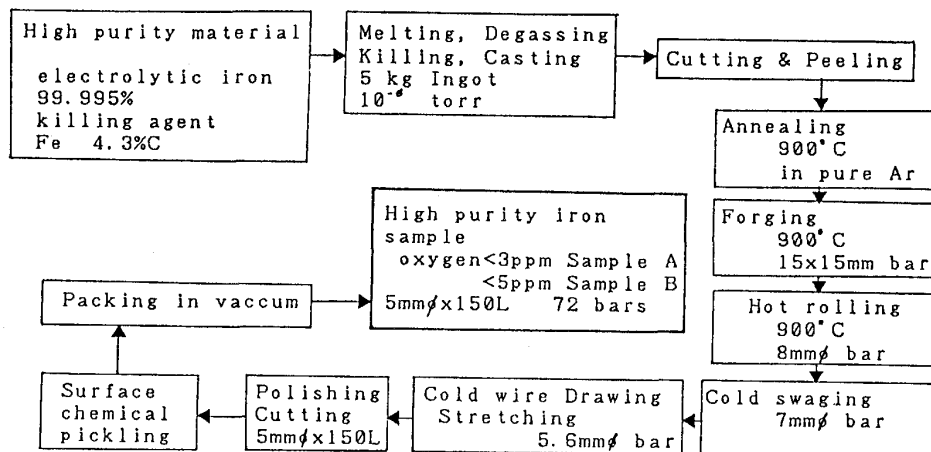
High purity material

electrolytic iron 99.995%
killing agent
Fe 4.3%C

Melting, Degassing
Killing, Casting
5 kg Ingot
$10^{-6}$ torr

Cutting & Peeling

Annealing
900°C
in pure Ar

Forging
900°C
15x15mm bar

Hot rolling
900°C
8mmϕ bar

Cold swaging
7mmϕ bar

Cold wire Drawing
Stretching
5.6mmϕ bar

Polishing
Cutting
5mmϕx150L

Surface
chemical
pickling

Packing in vaccum

High purity iron sample
oxygen<3ppm Sample A
<5ppm Sample B
5mmϕx150L 72 bars